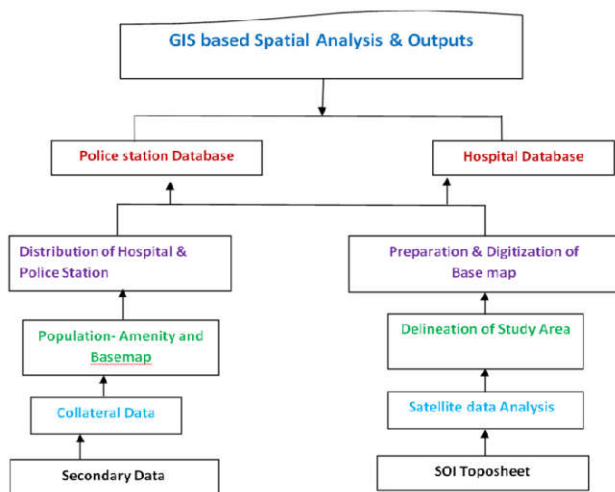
GIS based Spatial Analysis & Outputs

Police station Database

Hospital Database

Distribution of Hospital & Police Station

Preparation & Digitization of Base map

Population- Amenity and Basemap

Delineation of Study Area

Collateral Data

Satellite data Analysis

Secondary Data

SOI Toposheet